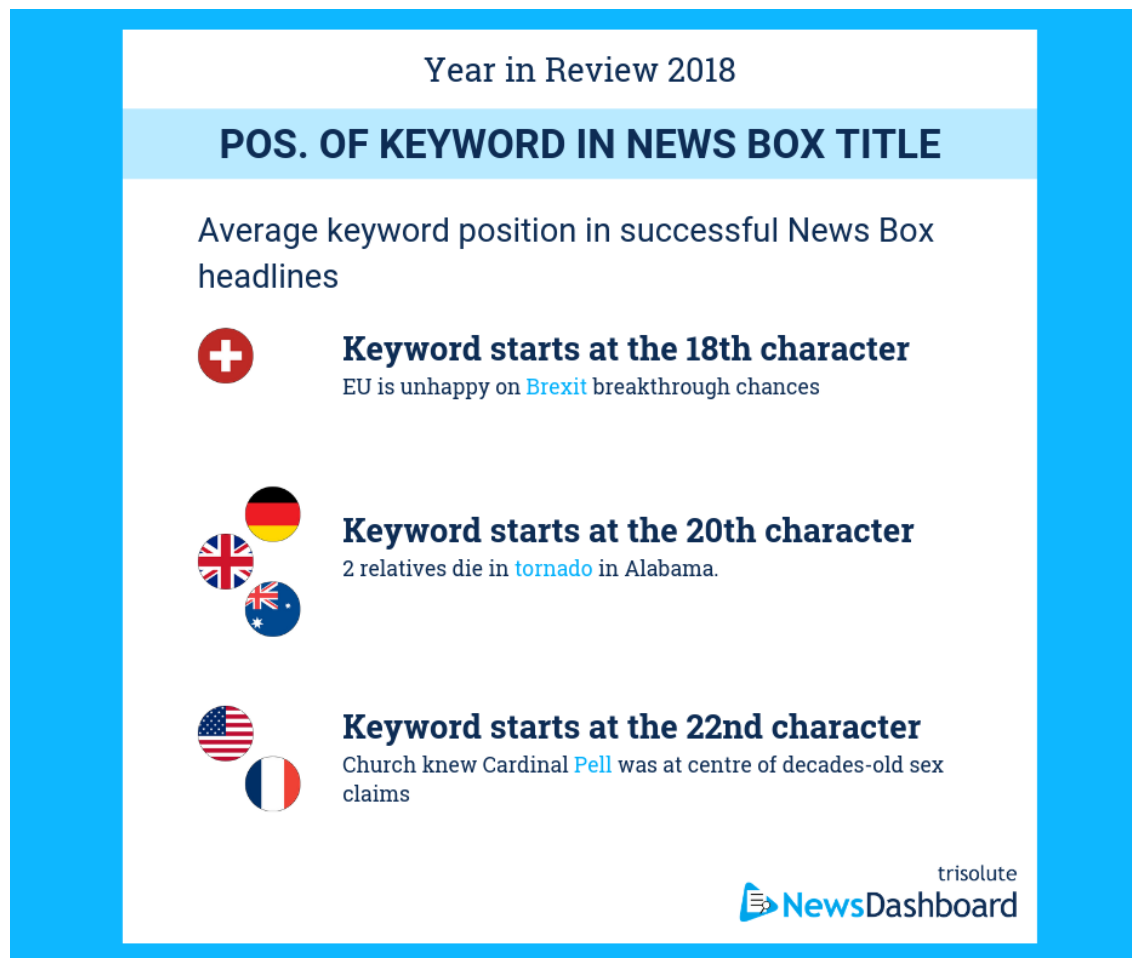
Year in Review 2018

POS. OF KEYWORD IN NEWS BOX TITLE

Average keyword position in successful News Box headlines

Keyword starts at the 18th character
EU is unhappy on Brexit breakthrough chances

Keyword starts at the 20th character
2 relatives die in tornado in Alabama.

Keyword starts at the 22nd character
Church knew Cardinal Pell was at centre of decades-old sex claims

trisolute
NewsDashboard